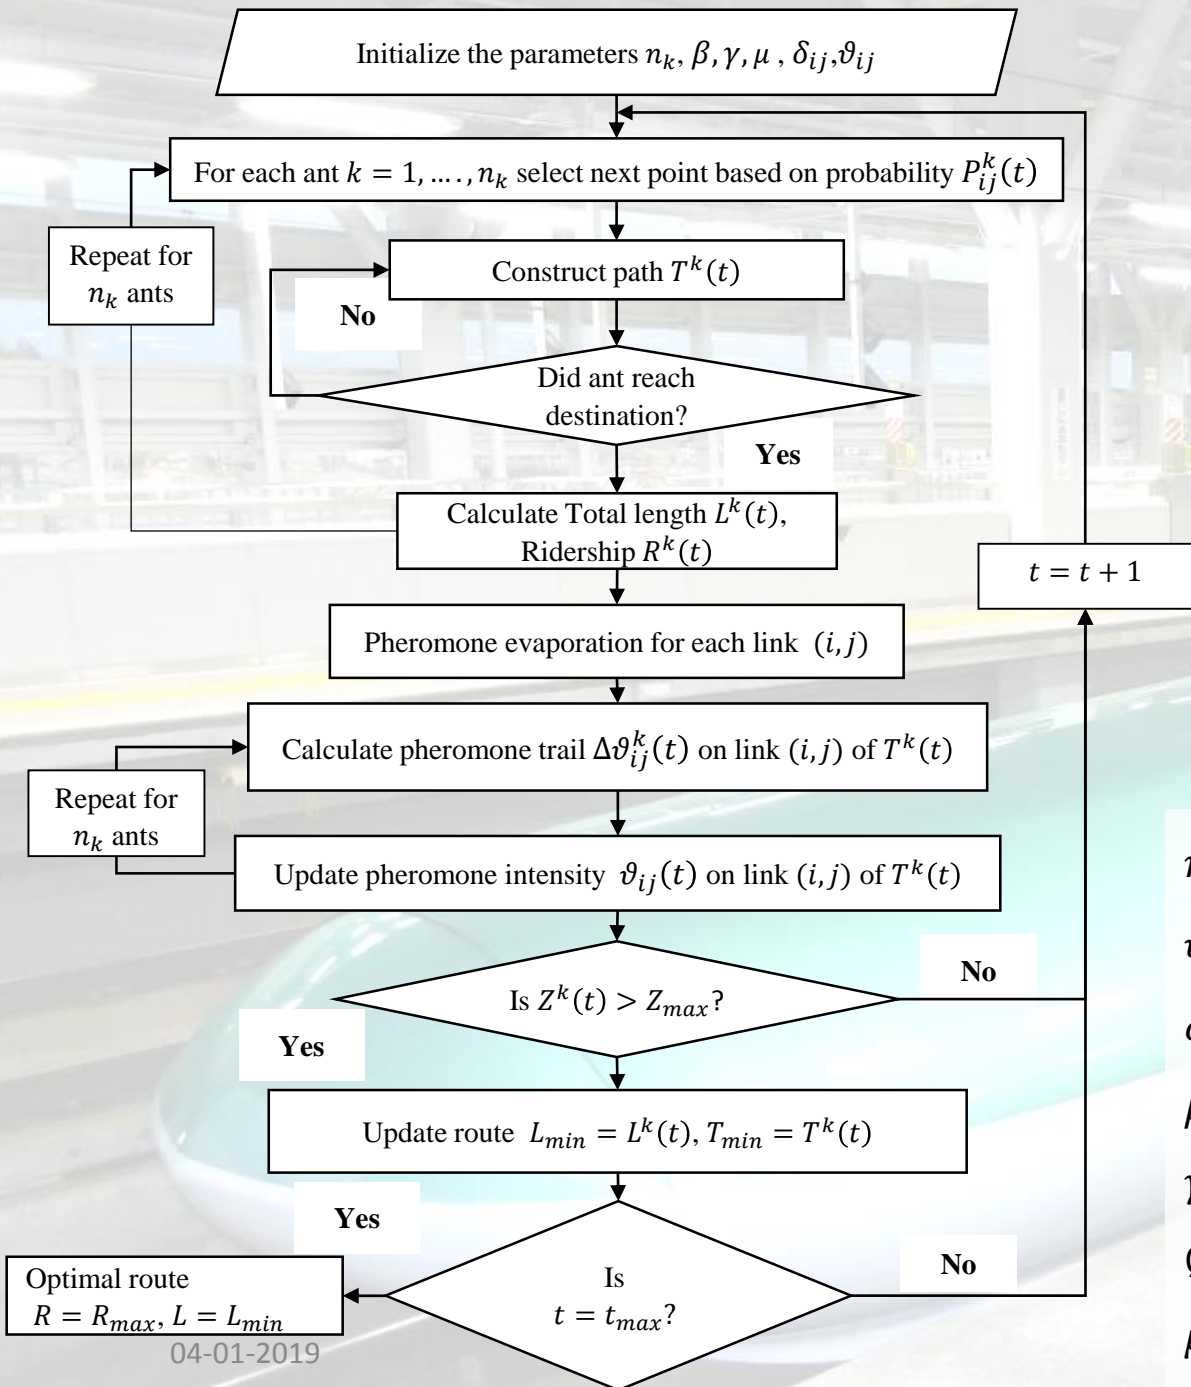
Initialize the parameters $n_k, \beta, \gamma, \mu, \delta_{ij}, \vartheta_{ij}$

For each ant $k = 1, ...., n_k$ select next point based on probability $P_{ij}^k(t)$

Repeat for $n_k$ ants

Construct path $T^k(t)$

No

Did ant reach destination?

Yes

Calculate Total length $L^k(t)$, Ridership $R^k(t)$

$t = t + 1$

Pheromone evaporation for each link $(i, j)$

Calculate pheromone trail $\Delta\vartheta_{ij}^k(t)$ on link $(i, j)$ of $T^k(t)$

Repeat for $n_k$ ants

Update pheromone intensity $\vartheta_{ij}(t)$ on link $(i, j)$ of $T^k(t)$

Is $Z^k(t) > Z_{max}$?

No

Yes

Update route $L_{min} = L^k(t), T_{min} = T^k(t)$

Yes

Is $t = t_{max}$?

No

Optimal route $R = R_{max}, L = L_{min}$

04-01-2019

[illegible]